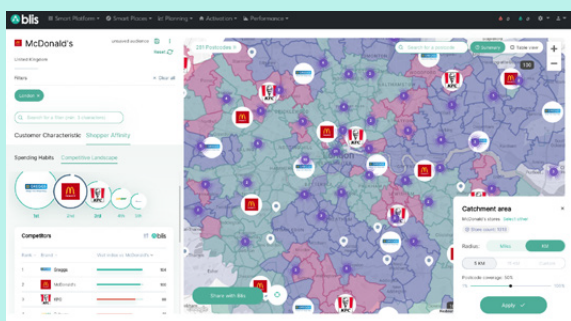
blis
Smart Platform ▾ Smart Places ▾ Planning ▾ Activation ▾ Performance ▾

McDonald's
United Kingdom
Filters
Clear all
London
Search for a filter (min. 3 characters)
Customer Characteristic Shopper Affinity
Spending Habits Competitive Landscape
1st 2nd 3rd 4th 5th
Competitors
blis
Rank Brand
1 Greggs
2 McDonald's
3 KFC

251 Postcodes
Search for a postcode
Numbers
Table view

Catchment area
McDonald's stores Select other
Radius: Miles KM
Postcode coverage: 50%
Apply

Share with Blis